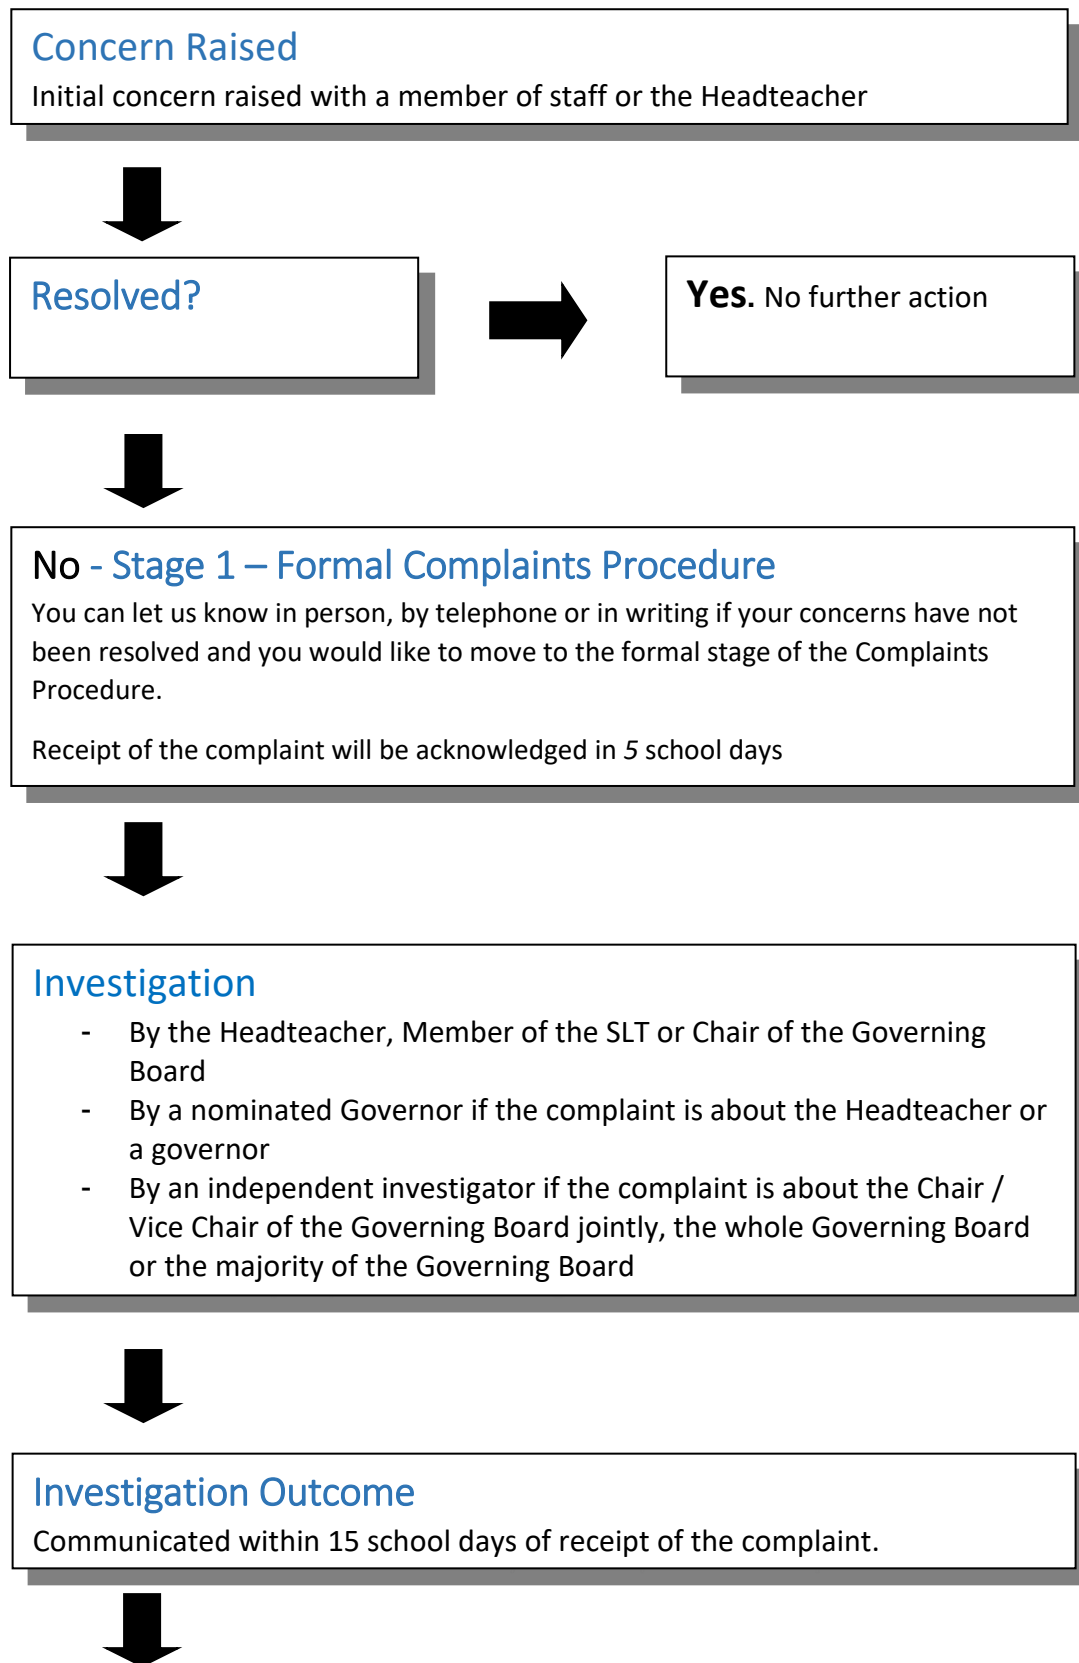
Concern Raised
Initial concern raised with a member of staff or the Headteacher

Resolved?

Yes. No further action

No - Stage 1 – Formal Complaints Procedure
You can let us know in person, by telephone or in writing if your concerns have not been resolved and you would like to move to the formal stage of the Complaints Procedure.

Receipt of the complaint will be acknowledged in 5 school days

Investigation
- By the Headteacher, Member of the SLT or Chair of the Governing Board
- By a nominated Governor if the complaint is about the Headteacher or a governor
- By an independent investigator if the complaint is about the Chair / Vice Chair of the Governing Board jointly, the whole Governing Board or the majority of the Governing Board

Investigation Outcome
Communicated within 15 school days of receipt of the complaint.